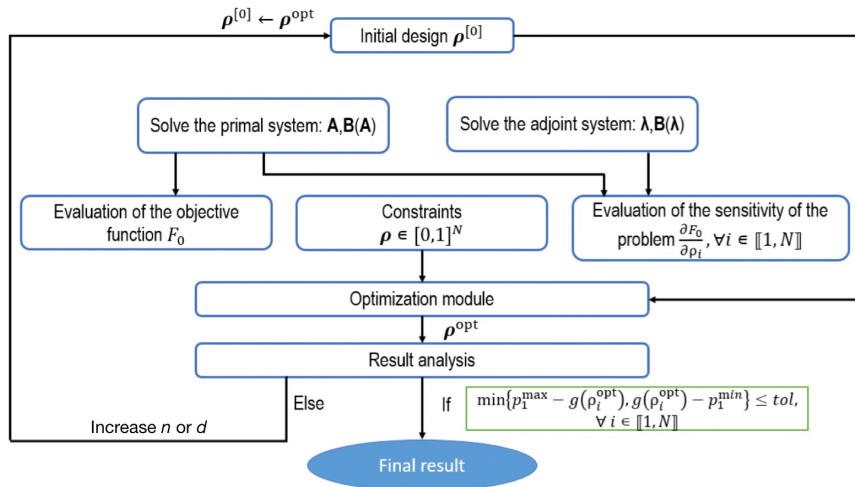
$\boldsymbol{\rho}^{[0]} \leftarrow \boldsymbol{\rho}^{\text{opt}}$

Initial design $\boldsymbol{\rho}^{[0]}$

Solve the primal system: **A**,**B**(**A**)

Solve the adjoint system: **λ**,**B**(**λ**)

Evaluation of the objective function $F_0$

Constraints $\boldsymbol{\rho} \in [0,1]^N$

Evaluation of the sensitivity of the problem $\frac{\partial F_0}{\partial \rho_i}, \forall i \in [\![1, N]\!]$

Optimization module

$\boldsymbol{\rho}^{\text{opt}}$

Result analysis

Else

Increase *n* or *d*

If

$\min\{p_1^{\max} - g(\rho_i^{\text{opt}}), g(\rho_i^{\text{opt}}) - p_1^{min}\} \leq tol, \forall i \in [\![1, N]\!]$

Final result